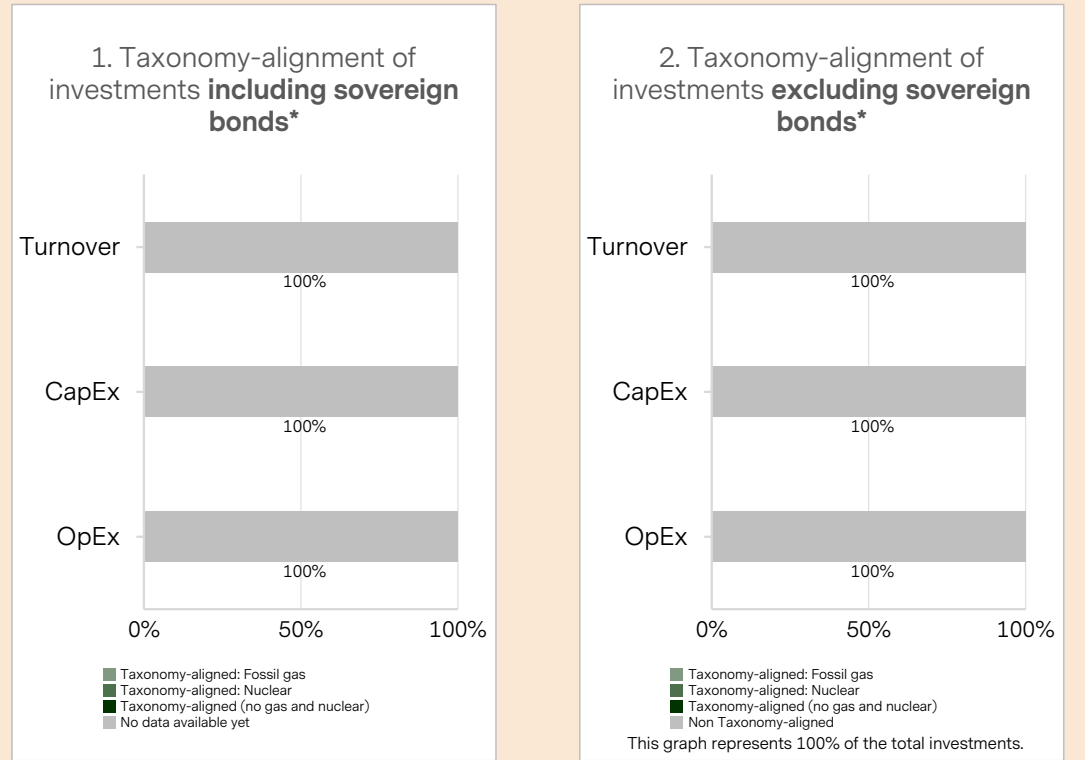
1. Taxonomy-alignment of investments **including sovereign bonds***

Turnover
100%

CapEx
100%

OpEx
100%

0% 50% 100%

Taxonomy-aligned: Fossil gas
Taxonomy-aligned: Nuclear
Taxonomy-aligned (no gas and nuclear)
No data available yet

2. Taxonomy-alignment of investments **excluding sovereign bonds***

Turnover
100%

CapEx
100%

OpEx
100%

0% 50% 100%

Taxonomy-aligned: Fossil gas
Taxonomy-aligned: Nuclear
Taxonomy-aligned (no gas and nuclear)
Non Taxonomy-aligned

This graph represents 100% of the total investments.